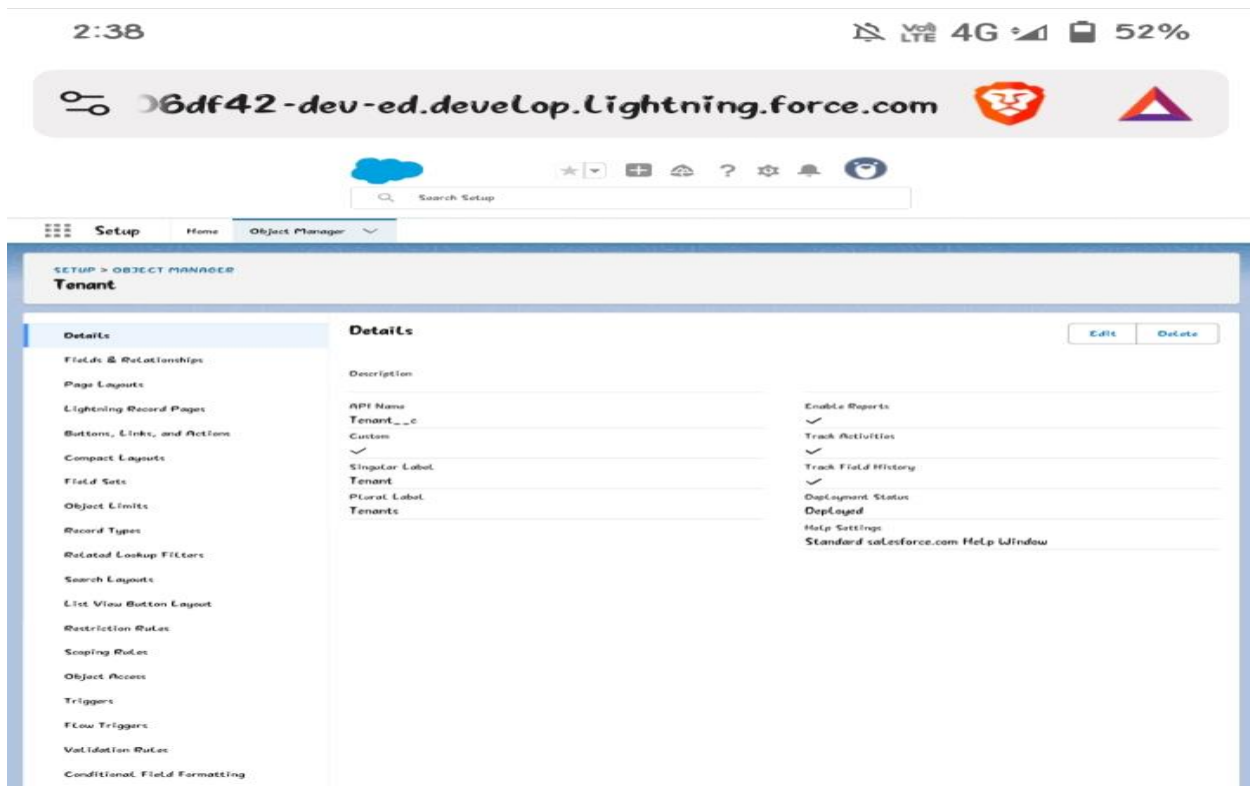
2:38

Vo) LTE 4G 52%

)6df42-dev-ed.develop.lightning.force.com

Search Setup

Setup Home Object Manager

SETUP > OBJECT MANAGER
Tenant

Details
Fields & Relationships
Page Layouts
Lightning Record Pages
Buttons, Links, and Actions
Compact Layouts
Field Sets
Object Limits
Record Types
Related Lookup Filters
Search Layouts
List View Button Layout
Restriction Rules
Scoping Rules
Object Access
Triggers
Flow Triggers
Validation Rules
Conditional Field Formatting

Details

Edit Delete

Description

API Name
Tenant__c
Custom
✓
Singular Label
Tenant
Plural Label
Tenants

Enable Reports
✓
Track Activities
✓
Track Field History
✓
Deployment Status
Deployed
Help Settings
Standard salesforce.com Help Window